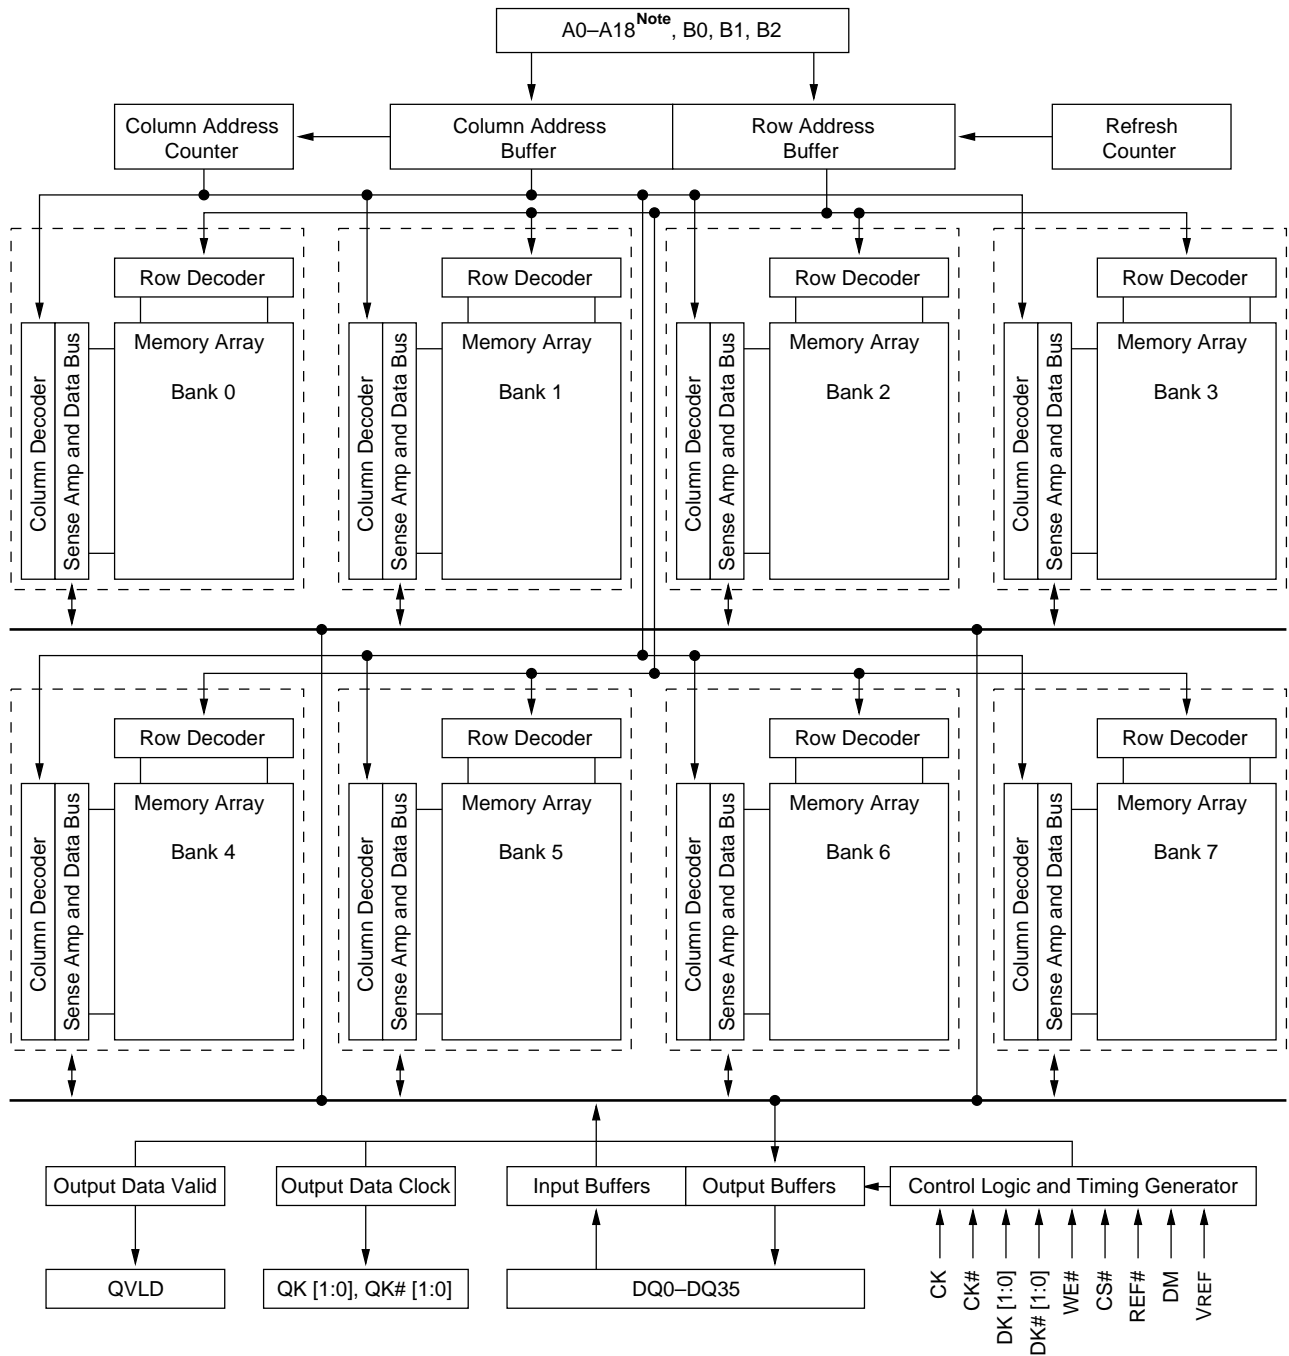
A0–A18$^{\text{Note}}$, B0, B1, B2

Column Address Counter

Column Address Buffer

Row Address Buffer

Refresh Counter

Row Decoder
Column Decoder
Sense Amp and Data Bus
Memory Array
Bank 0

Row Decoder
Column Decoder
Sense Amp and Data Bus
Memory Array
Bank 1

Row Decoder
Column Decoder
Sense Amp and Data Bus
Memory Array
Bank 2

Row Decoder
Column Decoder
Sense Amp and Data Bus
Memory Array
Bank 3

Row Decoder
Column Decoder
Sense Amp and Data Bus
Memory Array
Bank 4

Row Decoder
Column Decoder
Sense Amp and Data Bus
Memory Array
Bank 5

Row Decoder
Column Decoder
Sense Amp and Data Bus
Memory Array
Bank 6

Row Decoder
Column Decoder
Sense Amp and Data Bus
Memory Array
Bank 7

Output Data Valid

Output Data Clock

Input Buffers

Output Buffers

Control Logic and Timing Generator

QVLD

QK [1:0], QK# [1:0]

DQ0–DQ35

CK
CK#
DK [1:0]
DK# [1:0]
WE#
CS#
REF#
DM
VREF